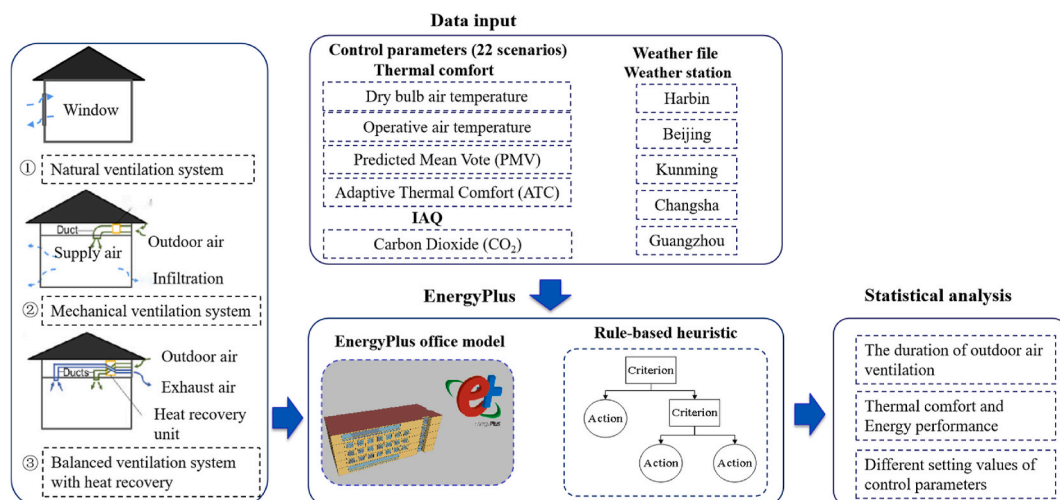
Data input

Window

① Natural ventilation system

Duct

Supply air

Outdoor air

Infiltration

② Mechanical ventilation system

Ducts

Outdoor air

Exhaust air

Heat recovery unit

③ Balanced ventilation system with heat recovery

Control parameters (22 scenarios)
Thermal comfort

Dry bulb air temperature

Operative air temperature

Predicted Mean Vote (PMV)

Adaptive Thermal Comfort (ATC)

IAQ

Carbon Dioxide ($CO_2$)

Weather file
Weather station

Harbin

Beijing

Kunming

Changsha

Guangzhou

EnergyPlus

EnergyPlus office model

EnergyPlus

Rule-based heuristic

Criterion

Action

Criterion

Action

Action

Statistical analysis

The duration of outdoor air ventilation

Thermal comfort and Energy performance

Different setting values of control parameters